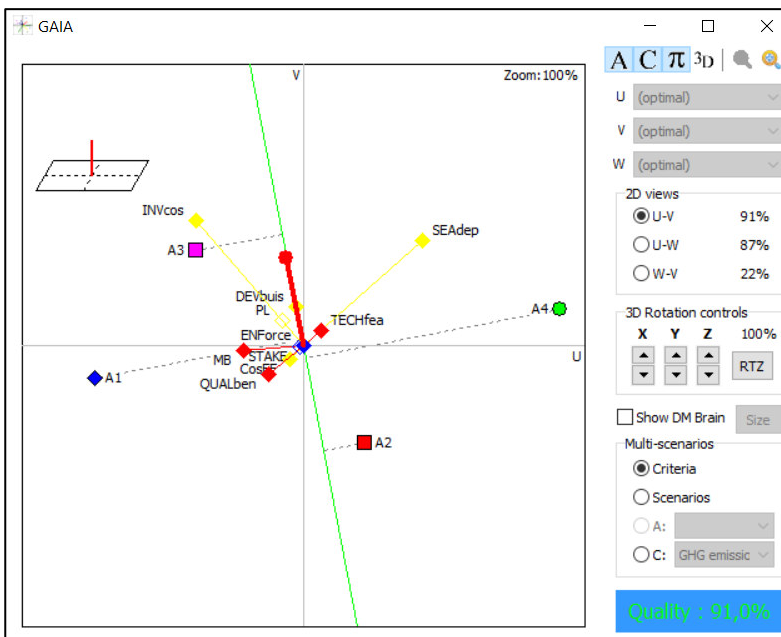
GAIA

V

Zoom: 100%

INVcos

A3

SEAdep

DEVbuis

PL

A4

TECHfea

ENForce

U

MB

STAKE

A1

CosFF

QUALben

A2

A C π 3D

U (optimal)

V (optimal)

W (optimal)

2D views

U-V 91%

U-W 87%

W-V 22%

3D Rotation controls

X Y Z 100%

RTZ

Show DM Brain

Size

Multi-scenarios

Criteria

Scenarios

A:

C: GHG emissic

Quality : 91,0%